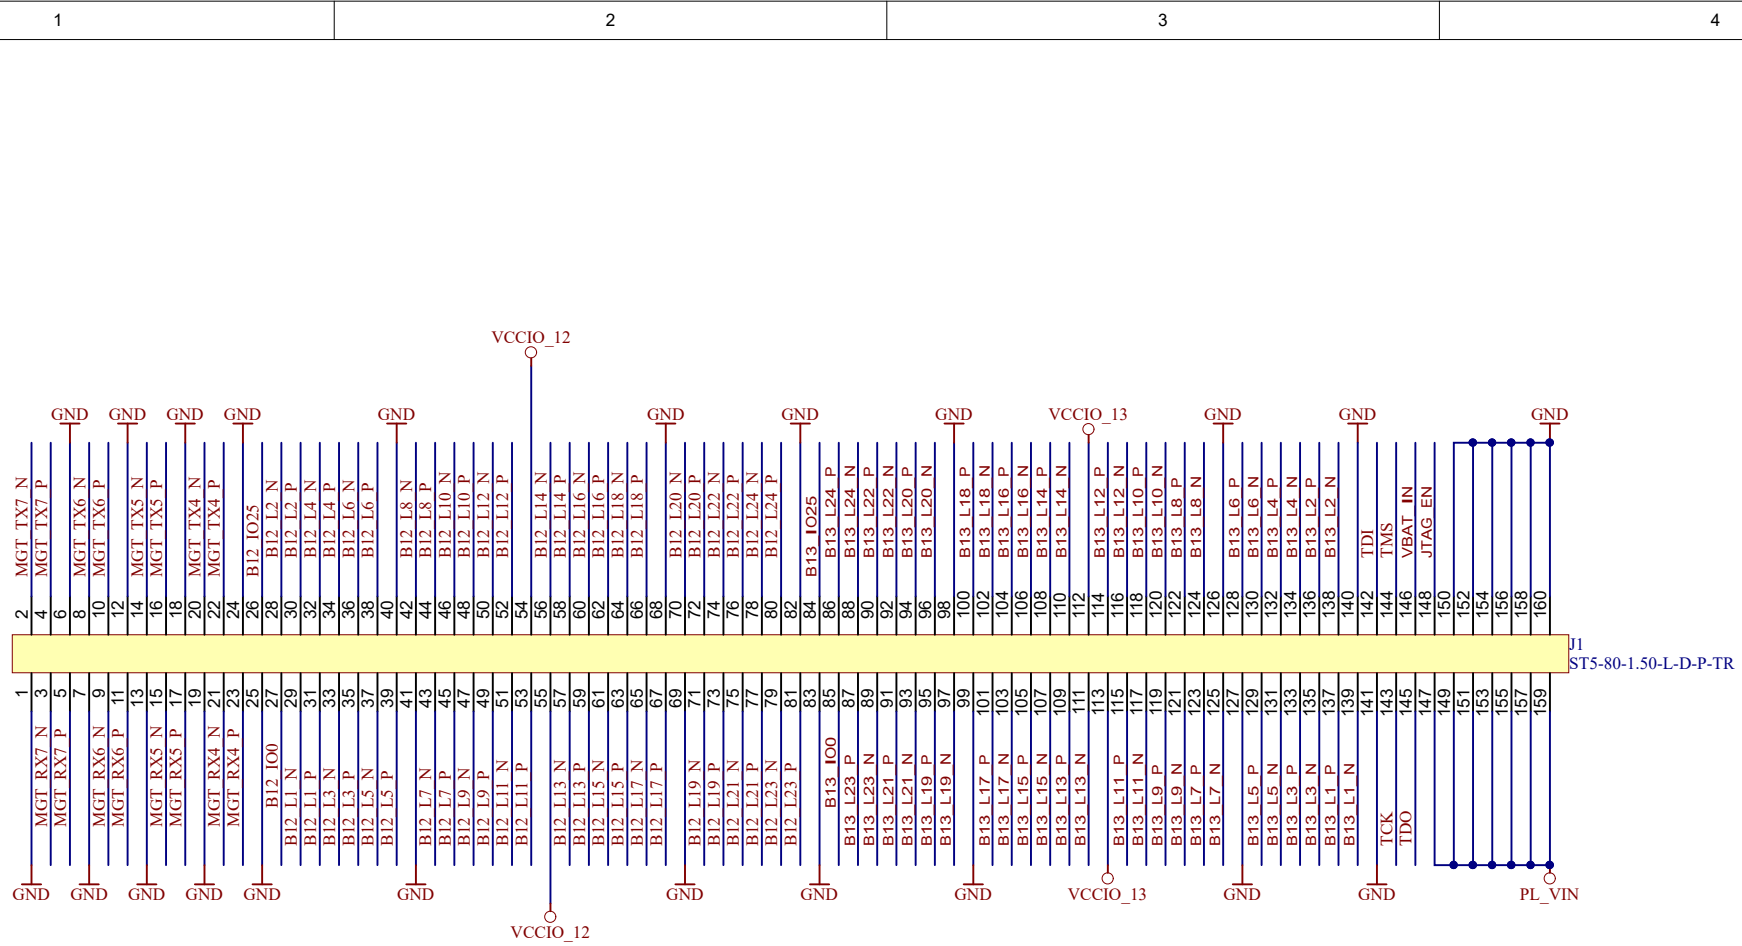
1 2 3 4

VCCIO_12

GND GND GND GND GND GND GND GND VCCIO_13 GND GND GND

MGT_TX7_N MGT_TX7_P MGT_TX6_N MGT_TX6_P MGT_TX5_N MGT_TX5_P MGT_TX4_N MGT_TX4_P B12_IO25 B12_L2_N B12_L2_P B12_L4_N B12_L4_P B12_L6_N B12_L6_P B12_L8_N B12_L8_P B12_L10_N B12_L10_P B12_L12_N B12_L12_P B12_L14_N B12_L14_P B12_L16_N B12_L16_P B12_L18_N B12_L18_P B12_L20_N B12_L20_P B12_L22_N B12_L22_P B12_L24_N B12_L24_P B13_IO25 B13_L24_P B13_L24_N B13_L22_P B13_L22_N B13_L20_P B13_L20_N B13_L18_P B13_L18_N B13_L16_P B13_L16_N B13_L14_P B13_L14_N B13_L12_P B13_L12_N B13_L10_P B13_L10_N B13_L8_P B13_L8_N B13_L6_P B13_L6_N B13_L4_P B13_L4_N B13_L2_P B13_L2_N TDI TMS VBAT_IN JTAG_EN

2 4 6 8 10 12 14 16 18 20 22 24 26 28 30 32 34 36 38 40 42 44 46 48 50 52 54 56 58 60 62 64 66 68 70 72 74 76 78 80 82 84 86 88 90 92 94 96 98 100 102 104 106 108 110 112 114 116 118 120 122 124 126 128 130 132 134 136 138 140 142 144 146 148 150 152 154 156 158 160

J1
ST5-80-1.50-L-D-P-TR

1 3 5 7 9 11 13 15 17 19 21 23 25 27 29 31 33 35 37 39 41 43 45 47 49 51 53 55 57 59 61 63 65 67 69 71 73 75 77 79 81 83 85 87 89 91 93 95 97 99 101 103 105 107 109 111 113 115 117 119 121 123 125 127 129 131 133 135 137 139 141 143 145 147 149 151 153 155 157 159

MGT_RX7_N MGT_RX7_P MGT_RX6_N MGT_RX6_P MGT_RX5_N MGT_RX5_P MGT_RX4_N MGT_RX4_P B12_IO0 B12_L1_N B12_L1_P B12_L3_N B12_L3_P B12_L5_N B12_L5_P B12_L7_N B12_L7_P B12_L9_N B12_L9_P B12_L11_N B12_L11_P B12_L13_N B12_L13_P B12_L15_N B12_L15_P B12_L17_N B12_L17_P B12_L19_N B12_L19_P B12_L21_N B12_L21_P B12_L23_N B12_L23_P B13_IO0 B13_L23_P B13_L23_N B13_L21_P B13_L21_N B13_L19_P B13_L19_N B13_L17_P B13_L17_N B13_L15_P B13_L15_N B13_L13_P B13_L13_N B13_L11_P B13_L11_N B13_L9_P B13_L9_N B13_L7_P B13_L7_N B13_L5_P B13_L5_N B13_L3_P B13_L3_N B13_L1_P B13_L1_N TCK TDO

GND GND GND GND GND GND GND GND GND VCCIO_13 GND GND PL_VIN

VCCIO_12